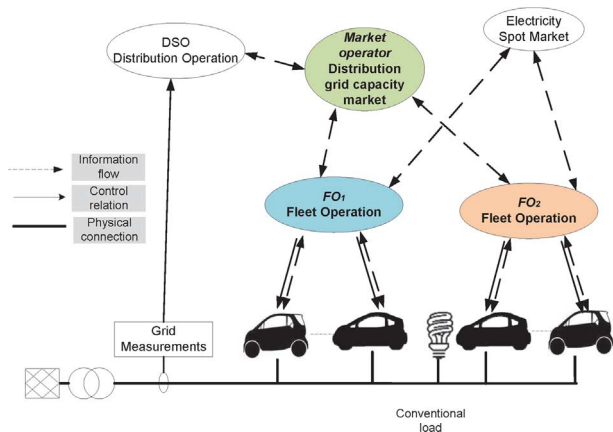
DSO
Distribution Operation

Market operator
Distribution grid capacity market

Electricity Spot Market

Information flow

Control relation

Physical connection

$FO_1$
Fleet Operation

$FO_2$
Fleet Operation

Grid Measurements

Conventional load